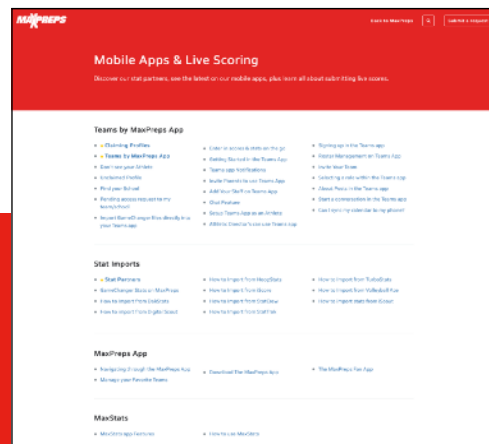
MAXPREPS

Back to MaxPreps

Submit a request

Mobile Apps & Live Scoring

Discover our stat partners, see the latest on our mobile apps, plus learn all about submitting live scores.

Teams by MaxPreps App

Claiming Profiles

Teams by MaxPreps App

Claim your Athlete

Unclaimed Profile

Find your School

Pending access request to my team/school

Import GameChanger live directly into your Teams app

Enter scores & stats on the go

Getting Started in the Teams App

Teams app Notifications

Invite Parents to the Teams App

Add Your Staff to Teams App

Chat Feature

Scout Teams Apps as Athlete

Athlete Coaches Scores on Teams app

Signing up in the Teams app

Roster Management on Teams App

Invite Your Team

Selecting a role within the Teams app

About Posts in the Teams app

Start a conversation in the Teams app

Can I sync my calendar to my phone?

Stat Imports

Stat Partners

GameChanger Stats on MaxPreps

How to import from DakStats

How to import from Digital Scout

How to import from MaxyStats

How to import from iScore

How to import from StatCrew

How to import from StatTrak

How to import from TurboStats

How to import from VolleyballStat

How to import stats from iScout

MaxPreps App

Navigating through the MaxPreps App

Manage your Favorite Teams

Download The MaxPreps App

The MaxPreps Fan App

MaxStats

MaxStats app features

How to use MaxStats